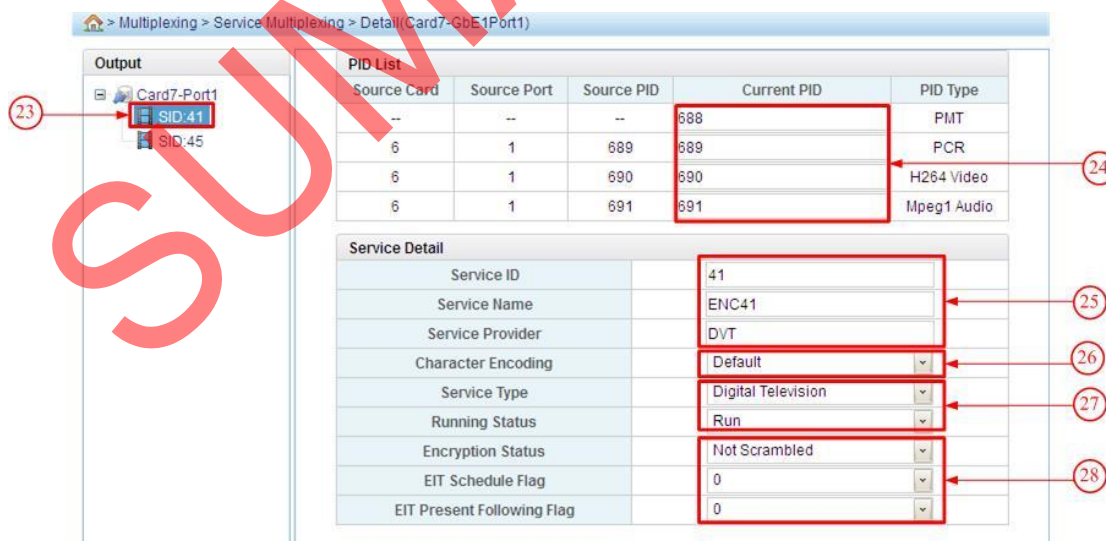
> Multiplexing > Service Multiplexing > Detail(Card7-GbE1Port1)

SUM

Output

Card7-Port1
SID:41
SID:45

23

PID List

| Source Card | Source Port | Source PID | Current PID | PID Type |
|---|---|---|---|---|
| -- | -- | -- | 688 | PMT |
| 6 | 1 | 689 | 689 | PCR |
| 6 | 1 | 690 | 690 | H264 Video |
| 6 | 1 | 691 | 691 | Mpeg1 Audio |

24

Service Detail

| | |
|---|---|
| Service ID | 41 |
| Service Name | ENC41 |
| Service Provider | DVT |
| Character Encoding | Default |
| Service Type | Digital Television |
| Running Status | Run |
| Encryption Status | Not Scrambled |
| EIT Schedule Flag | 0 |
| EIT Present Following Flag | 0 |

25

26

27

28